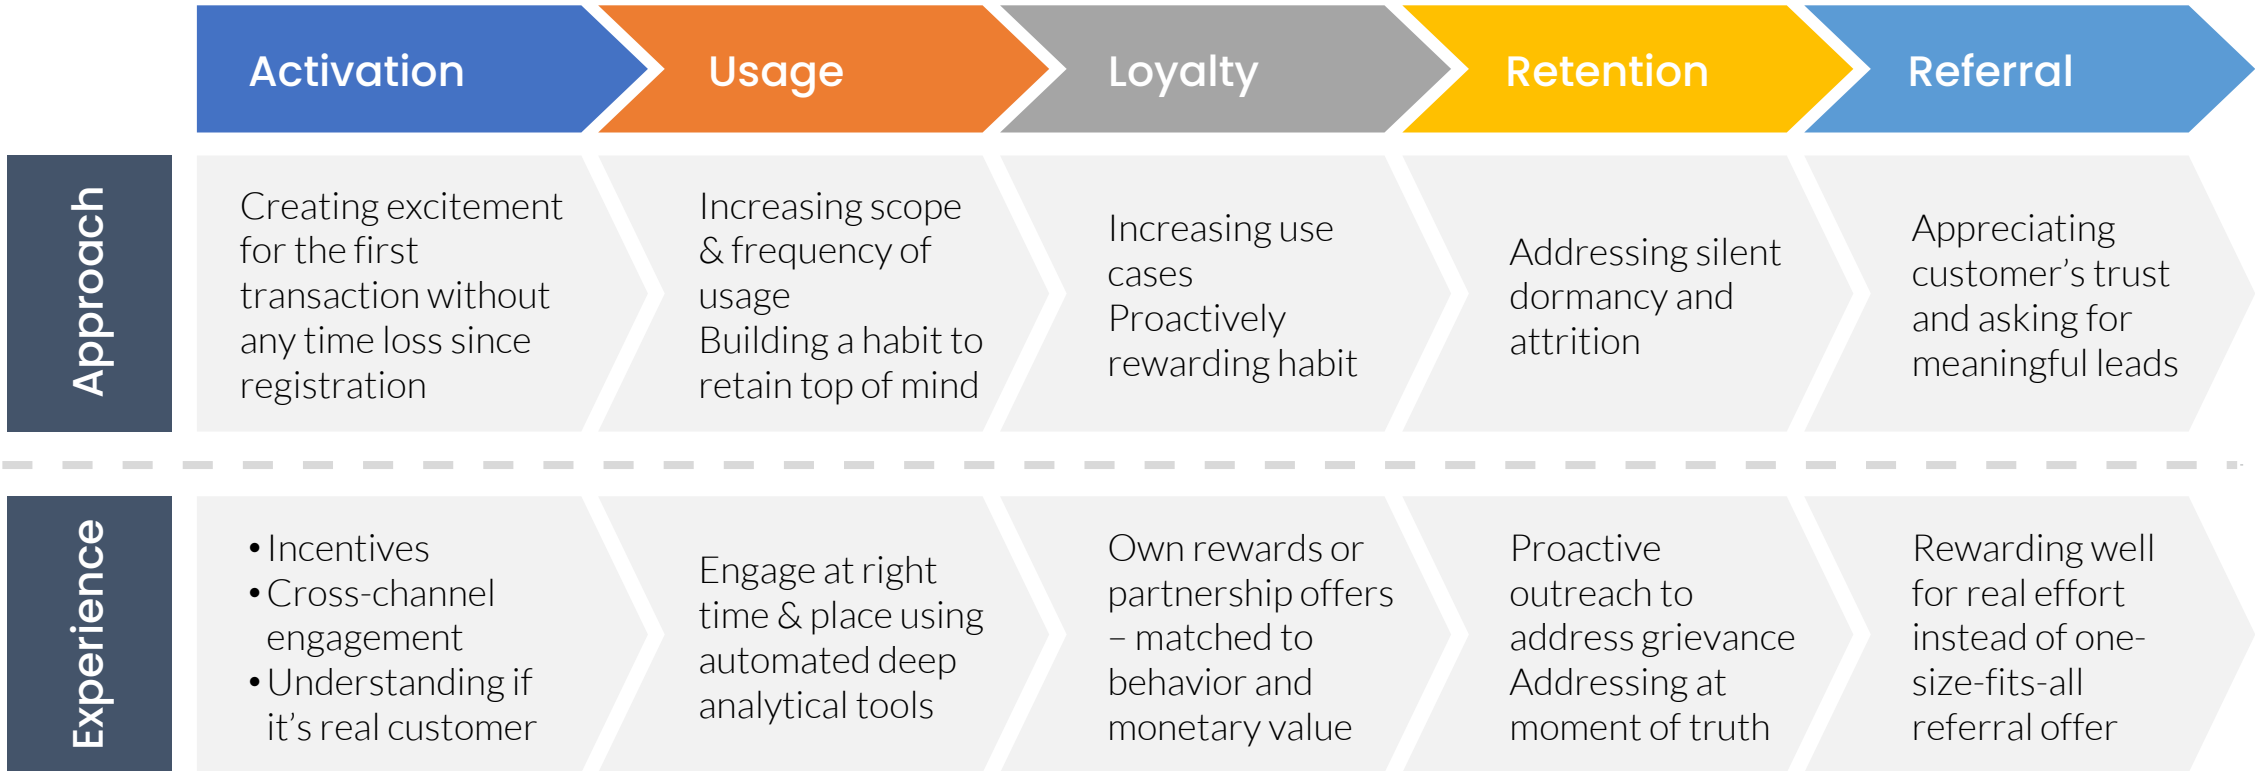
Activation

Usage

Loyalty

Retention

Referral

Approach

Creating excitement for the first transaction without any time loss since registration

Increasing scope & frequency of usage
Building a habit to retain top of mind

Increasing use cases
Proactively rewarding habit

Addressing silent dormancy and attrition

Appreciating customer's trust and asking for meaningful leads

Experience

• Incentives
• Cross-channel engagement
• Understanding if it's real customer

Engage at right time & place using automated deep analytical tools

Own rewards or partnership offers – matched to behavior and monetary value

Proactive outreach to address grievance
Addressing at moment of truth

Rewarding well for real effort instead of one-size-fits-all referral offer